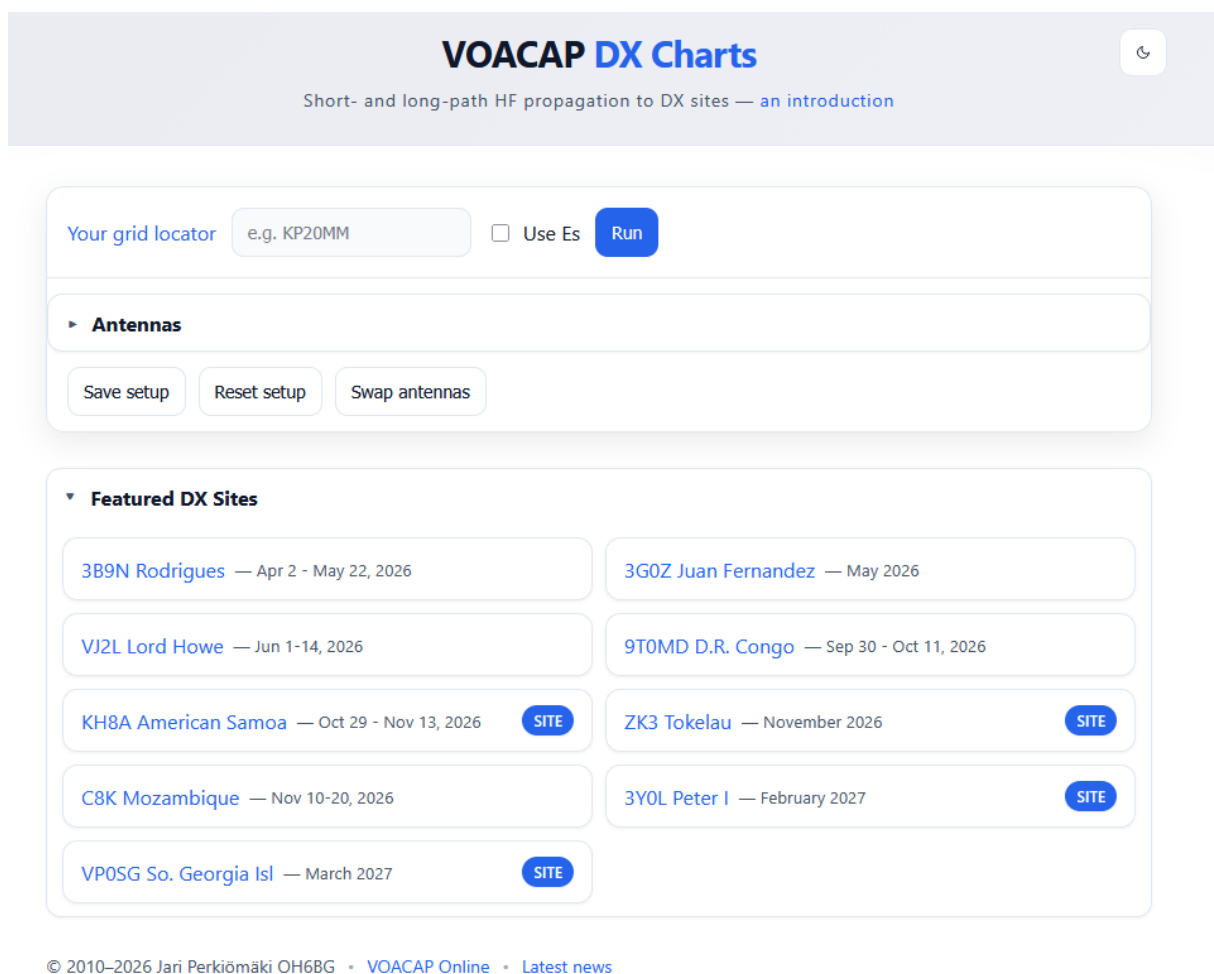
VOACAP DX Charts

Short- and long-path HF propagation to DX sites — an introduction

Your grid locator e.g. KP20MM Use Es Run

Antennas

Save setup Reset setup Swap antennas

Featured DX Sites

3B9N Rodrigues — Apr 2 - May 22, 2026

3G0Z Juan Fernandez — May 2026

VJ2L Lord Howe — Jun 1-14, 2026

9T0MD D.R. Congo — Sep 30 - Oct 11, 2026

KH8A American Samoa — Oct 29 - Nov 13, 2026 SITE

ZK3 Tokelau — November 2026 SITE

C8K Mozambique — Nov 10-20, 2026

3Y0L Peter I — February 2027 SITE

VP0SG So. Georgia Isl — March 2027 SITE

© 2010–2026 Jari Perkiömäki OH6BG • VOACAP Online • Latest news